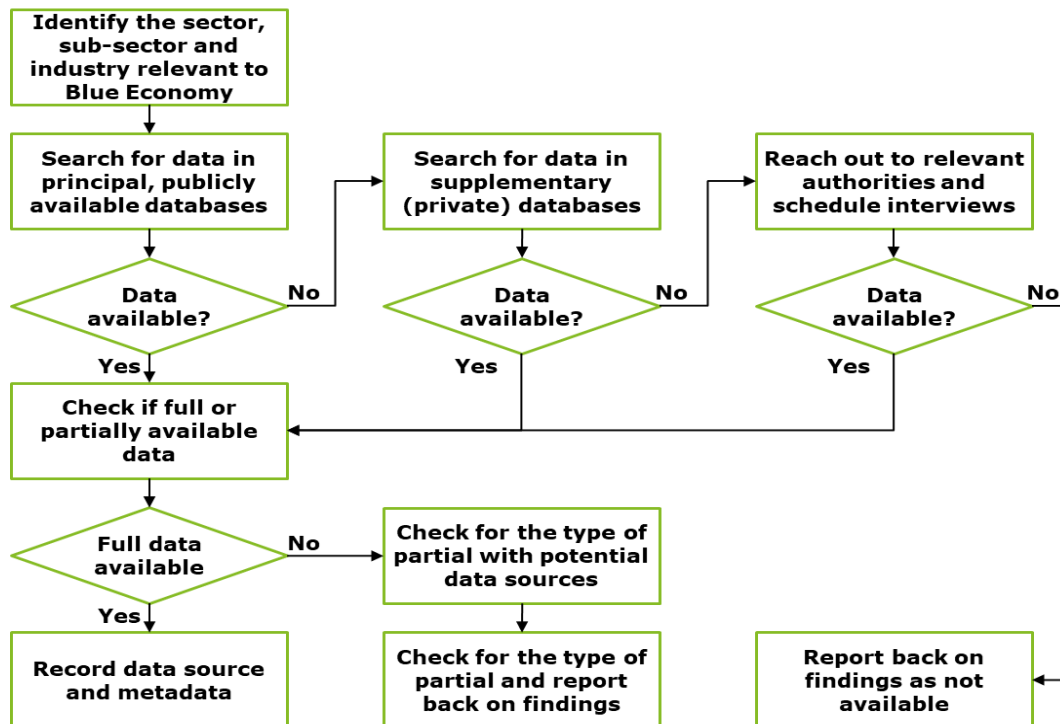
Identify the sector, sub-sector and industry relevant to Blue Economy

Search for data in principal, publicly available databases

Search for data in supplementary (private) databases

Reach out to relevant authorities and schedule interviews

Data available?

No

Data available?

No

Data available?

No

Yes

Yes

Yes

Check if full or partially available data

Full data available

No

Check for the type of partial with potential data sources

Yes

Record data source and metadata

Check for the type of partial and report back on findings

Report back on findings as not available